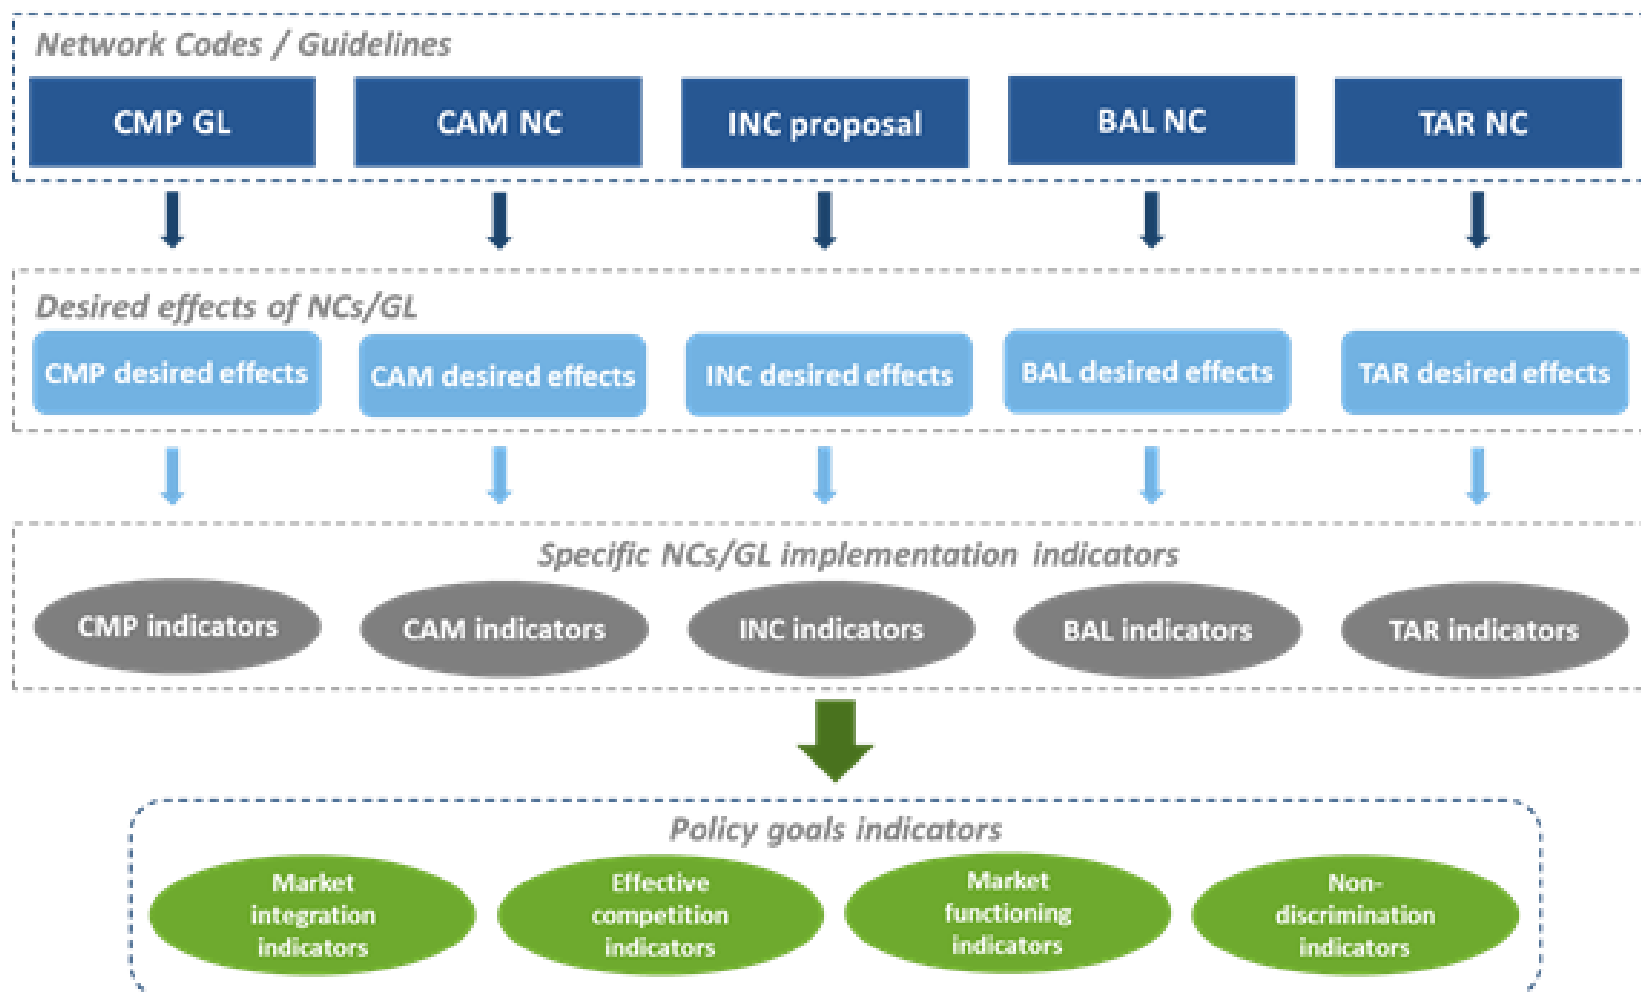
Network Codes / Guidelines

CMP GL

CAM NC

INC proposal

BAL NC

TAR NC

Desired effects of NCs/GL

CMP desired effects

CAM desired effects

INC desired effects

BAL desired effects

TAR desired effects

Specific NCs/GL implementation indicators

CMP indicators

CAM indicators

INC indicators

BAL indicators

TAR indicators

Policy goals indicators

Market integration indicators

Effective competition indicators

Market functioning indicators

Non-discrimination indicators